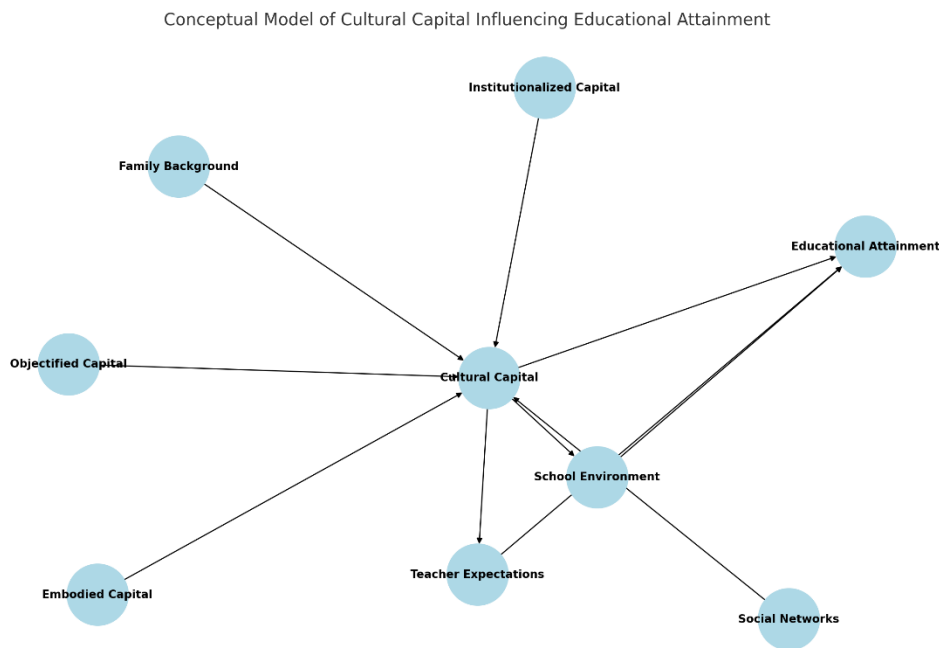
Conceptual Model of Cultural Capital Influencing Educational Attainment

Institutionalized Capital

Family Background

Educational Attainment

Objectified Capital

Cultural Capital

School Environment

Embodied Capital

Teacher Expectations

Social Networks